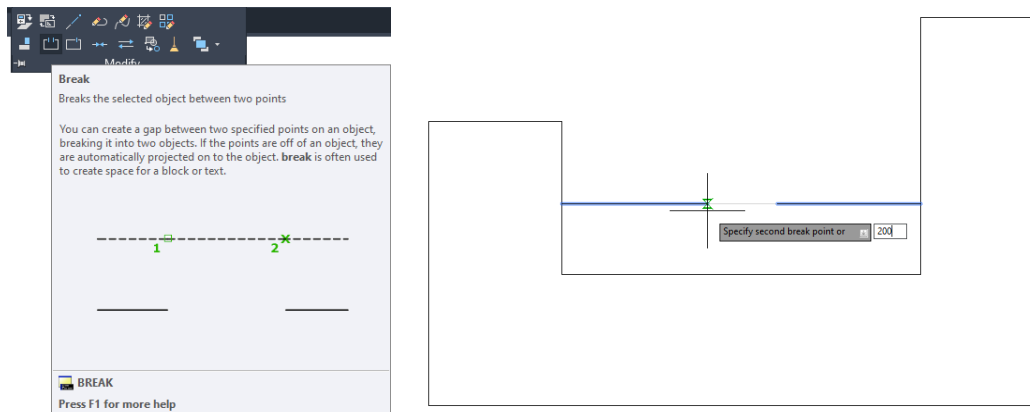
Modify

Break

Breaks the selected object between two points

You can create a gap between two specified points on an object, breaking it into two objects. If the points are off of an object, they are automatically projected on to the object. **break** is often used to create space for a block or text.

1

2

BREAK

Press F1 for more help

Specify second break point or

200